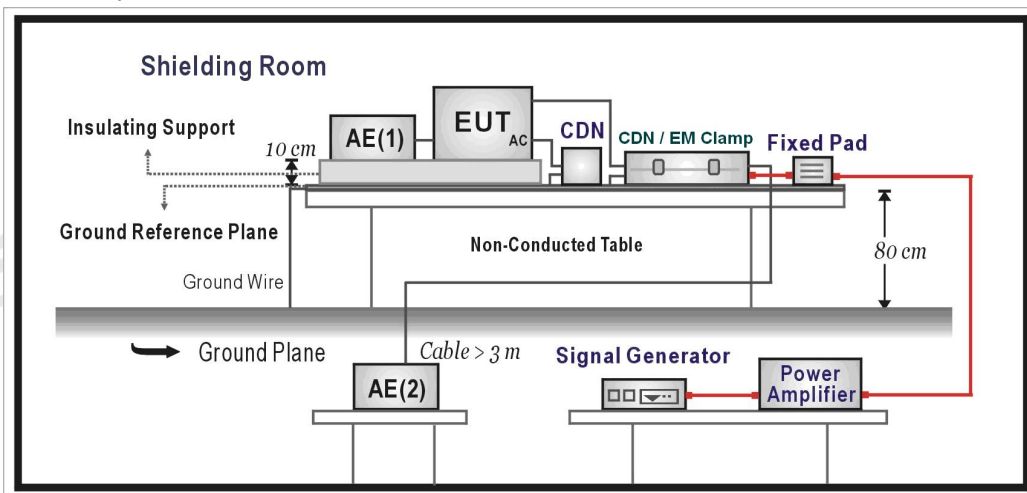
Shielding Room

Insulating Support

10 cm

AE(1)

$EUT_{AC}$

CDN

CDN / EM Clamp

Fixed Pad

Ground Reference Plane

Non-Conducted Table

80 cm

Ground Wire

Ground Plane

Cable > 3 m

AE(2)

Signal Generator

Power Amplifier